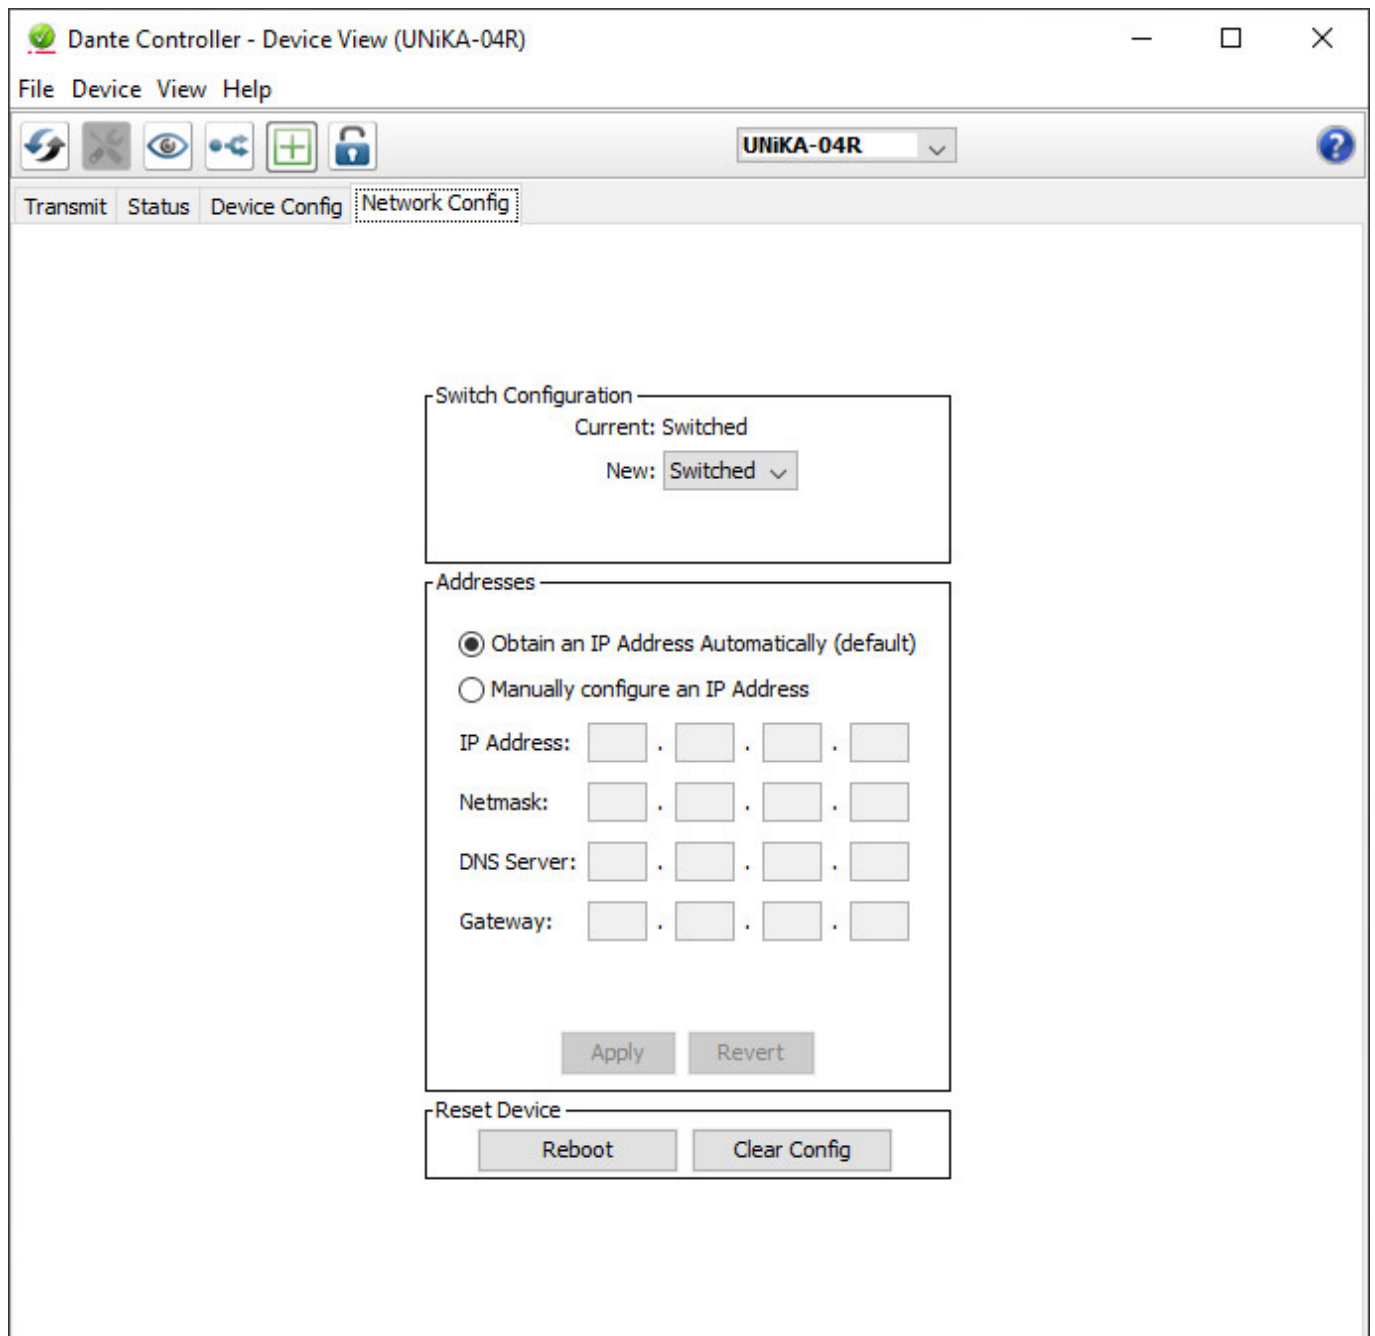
Dante Controller - Device View (UNiKA-04R)

File Device View Help

UNiKA-04R

Transmit Status Device Config Network Config

Switch Configuration
Current: Switched
New: Switched

Addresses
Obtain an IP Address Automatically (default)
Manually configure an IP Address
IP Address: . . .
Netmask: . . .
DNS Server: . . .
Gateway: . . .

Apply Revert

Reset Device
Reboot Clear Config